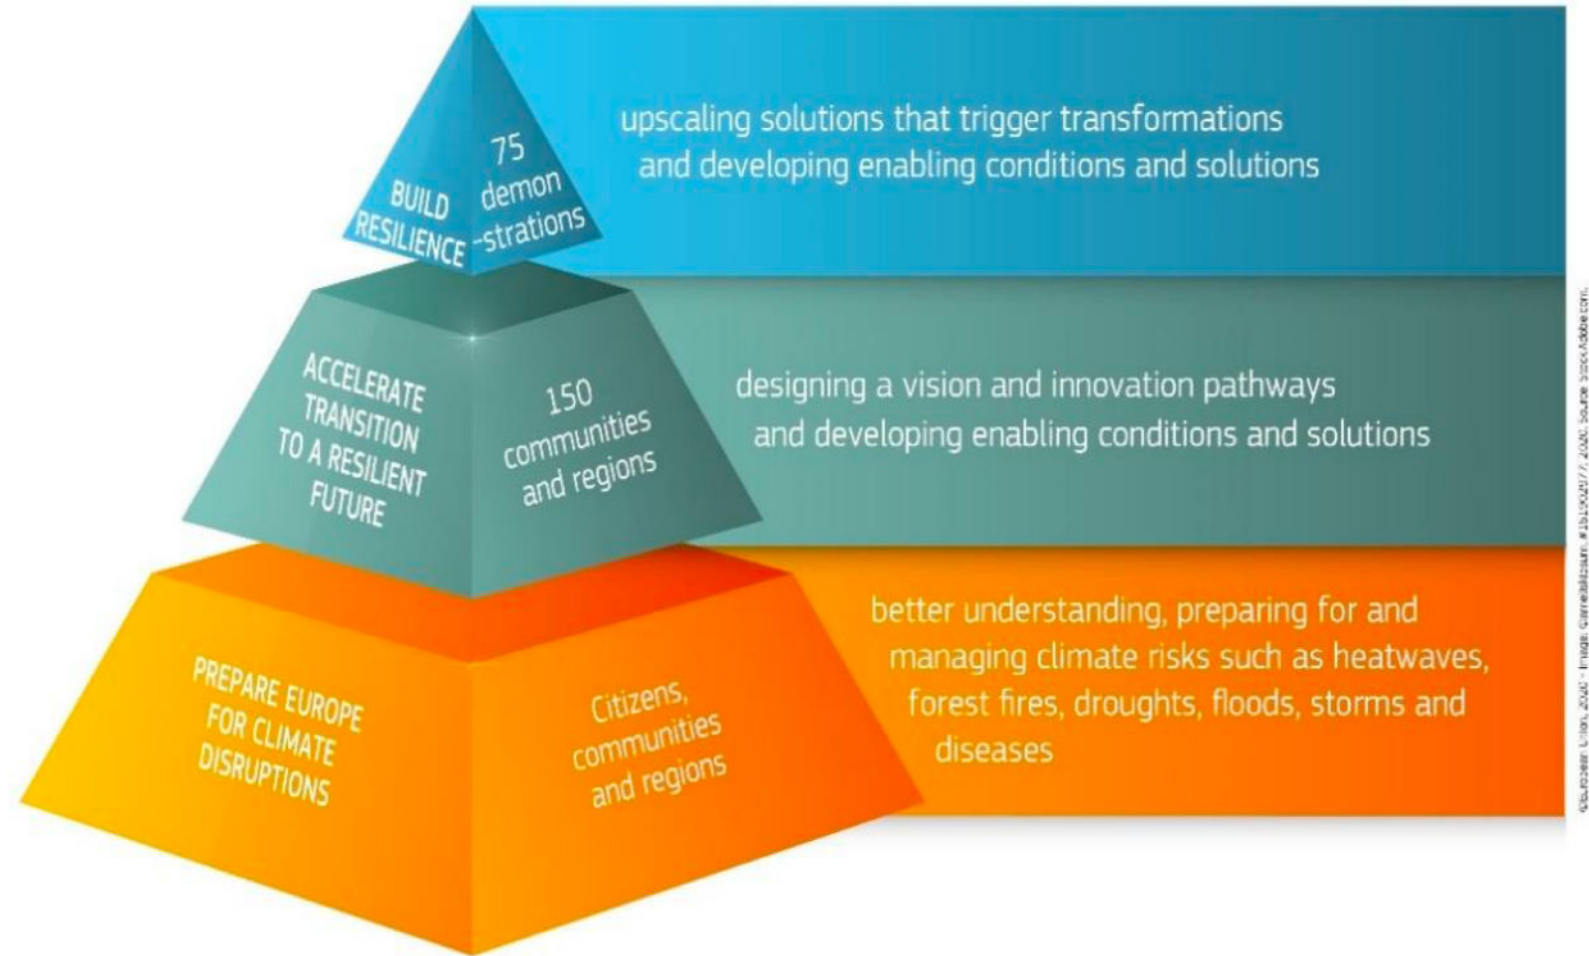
BUILD RESILIENCE

75 demon-strations

upscaling solutions that trigger transformations and developing enabling conditions and solutions

ACCELERATE TRANSITION TO A RESILIENT FUTURE

150 communities and regions

designing a vision and innovation pathways and developing enabling conditions and solutions

PREPARE EUROPE FOR CLIMATE DISRUPTIONS

Citizens, communities and regions

better understanding, preparing for and managing climate risks such as heatwaves, forest fires, droughts, floods, storms and diseases

©European Union, 2020 - Image: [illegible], 2020. Source: stock.Adobe.com.